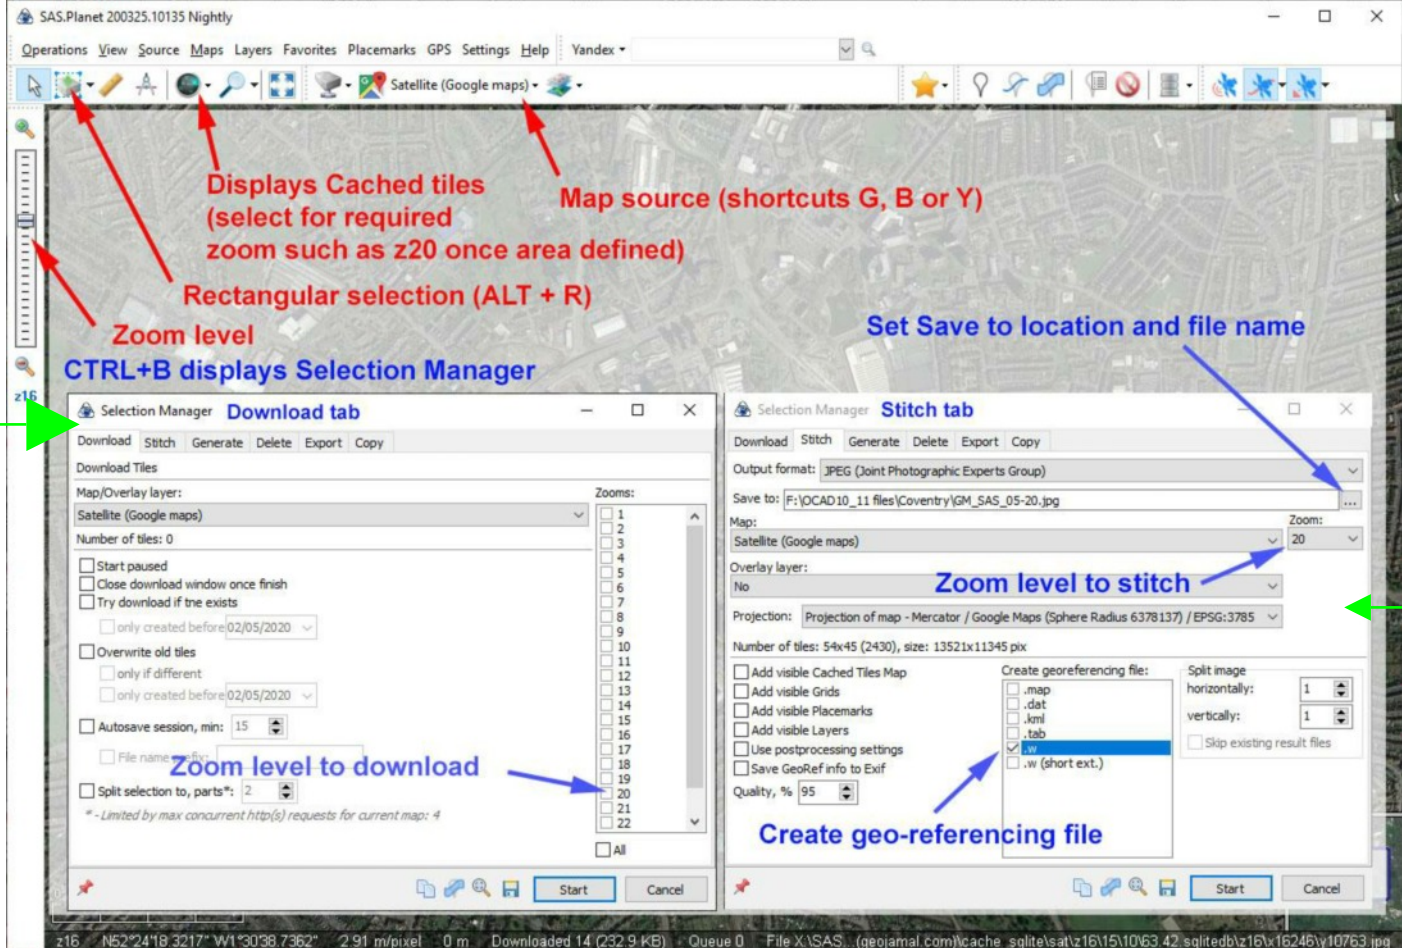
SAS.Planet 200325.10135 Nightly

Operations View Source Maps Layers Favorites Placemarks GPS Settings Help Yandex

Satellite (Google maps)

Displays Cached tiles (select for required zoom such as z20 once area defined)

Map source (shortcuts G, B or Y)

Rectangular selection (ALT + R)

Zoom level

CTRL+B displays Selection Manager

Set Save to location and file name

z16

Selection Manager Download tab

Download Stitch Generate Delete Export Copy

Download Tiles

Map/Overlay layer:

Satellite (Google maps)

Number of tiles: 0

Start paused

Close download window once finish

Try download if tne exists

only created before 02/05/2020

Overwrite old tiles

only if different

only created before 02/05/2020

Autosave session, min: 15

File name prefix:

Zoom level to download

Split selection to, parts*: 2

* - Limited by max concurrent http(s) requests for current map: 4

Zooms:

1
2
3
4
5
6
7
8
9
10
11
12
13
14
15
16
17
18
19
20
21
22

All

Start Cancel

Selection Manager Stitch tab

Download Stitch Generate Delete Export Copy

Output format: JPEG (Joint Photographic Experts Group)

Save to: F:\OCAD10_11 files\Coventry\GM_SAS_05-20.jpg

Map:

Satellite (Google maps)

Zoom:

20

Overlay layer:

No

Zoom level to stitch

Projection: Projection of map - Mercator / Google Maps (Sphere Radius 6378137) / EPSG:3785

Number of tiles: 54x45 (2430), size: 13521x11345 pix

Add visible Cached Tiles Map

Add visible Grids

Add visible Placemarks

Add visible Layers

Use postprocessing settings

Save GeoRef info to Exif

Quality, % 95

Create georeferencing file:

.map
.dat
.kml
.tab
.w
.w (short ext.)

Split image

horizontally: 1

vertically: 1

Skip existing result files

Create geo-referencing file

Start Cancel

z16 N52°24'18.3217" W1°30'38.7362" 2.91 m/pixel 0 m Downloaded 14 (232.9 KB) Queue 0 File X:\SAS_(geojamal.com)\cache_sqlite\sat\z16\15\10\63.42.sqlitedb\z16\x16246\y10763.jpg